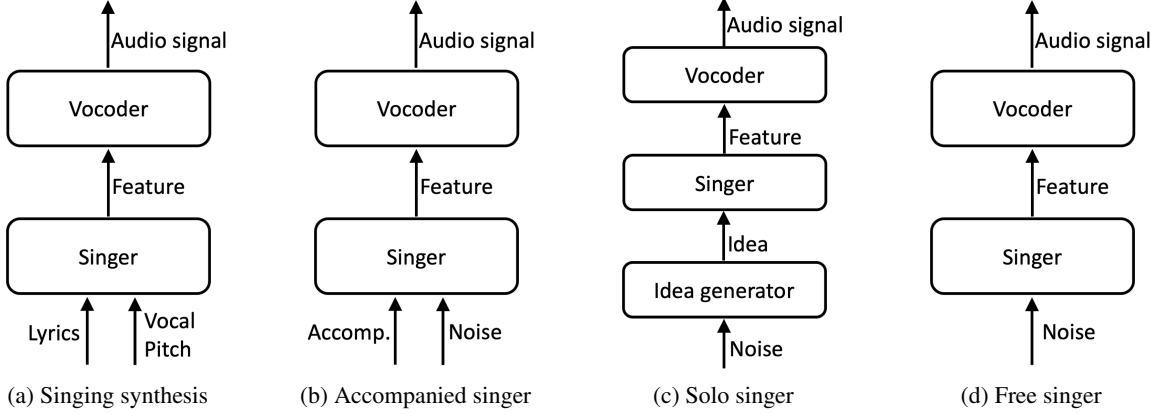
Audio signal

Vocoder

Feature

Singer

Lyrics

Vocal Pitch

(a) Singing synthesis

Audio signal

Vocoder

Feature

Singer

Accomp.

Noise

(b) Accompanied singer

Audio signal

Vocoder

Feature

Singer

Idea

Idea generator

Noise

(c) Solo singer

Audio signal

Vocoder

Feature

Singer

Noise

(d) Free singer